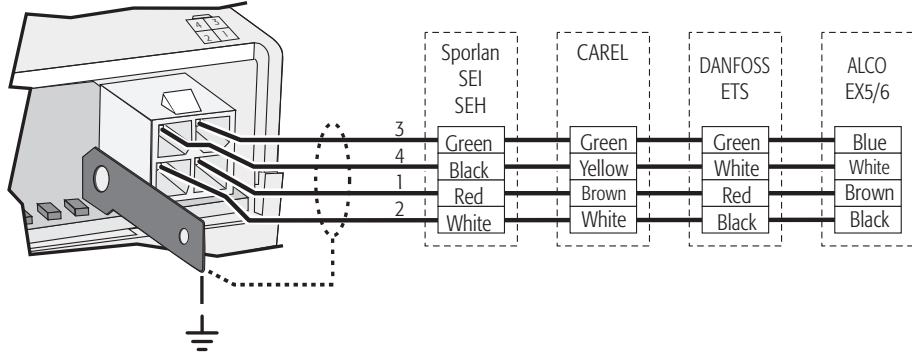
4 3
2 1

Sporlan SEI SEH

CAREL

DANFOSS ETS

ALCO EX5/6

3
4
1
2

| Sporlan SEI SEH | CAREL | DANFOSS ETS | ALCO EX5/6 |
|---|---|---|---|
| Green | Green | Green | Blue |
| Black | Yellow | White | White |
| Red | Brown | Red | Brown |
| White | White | Black | Black |